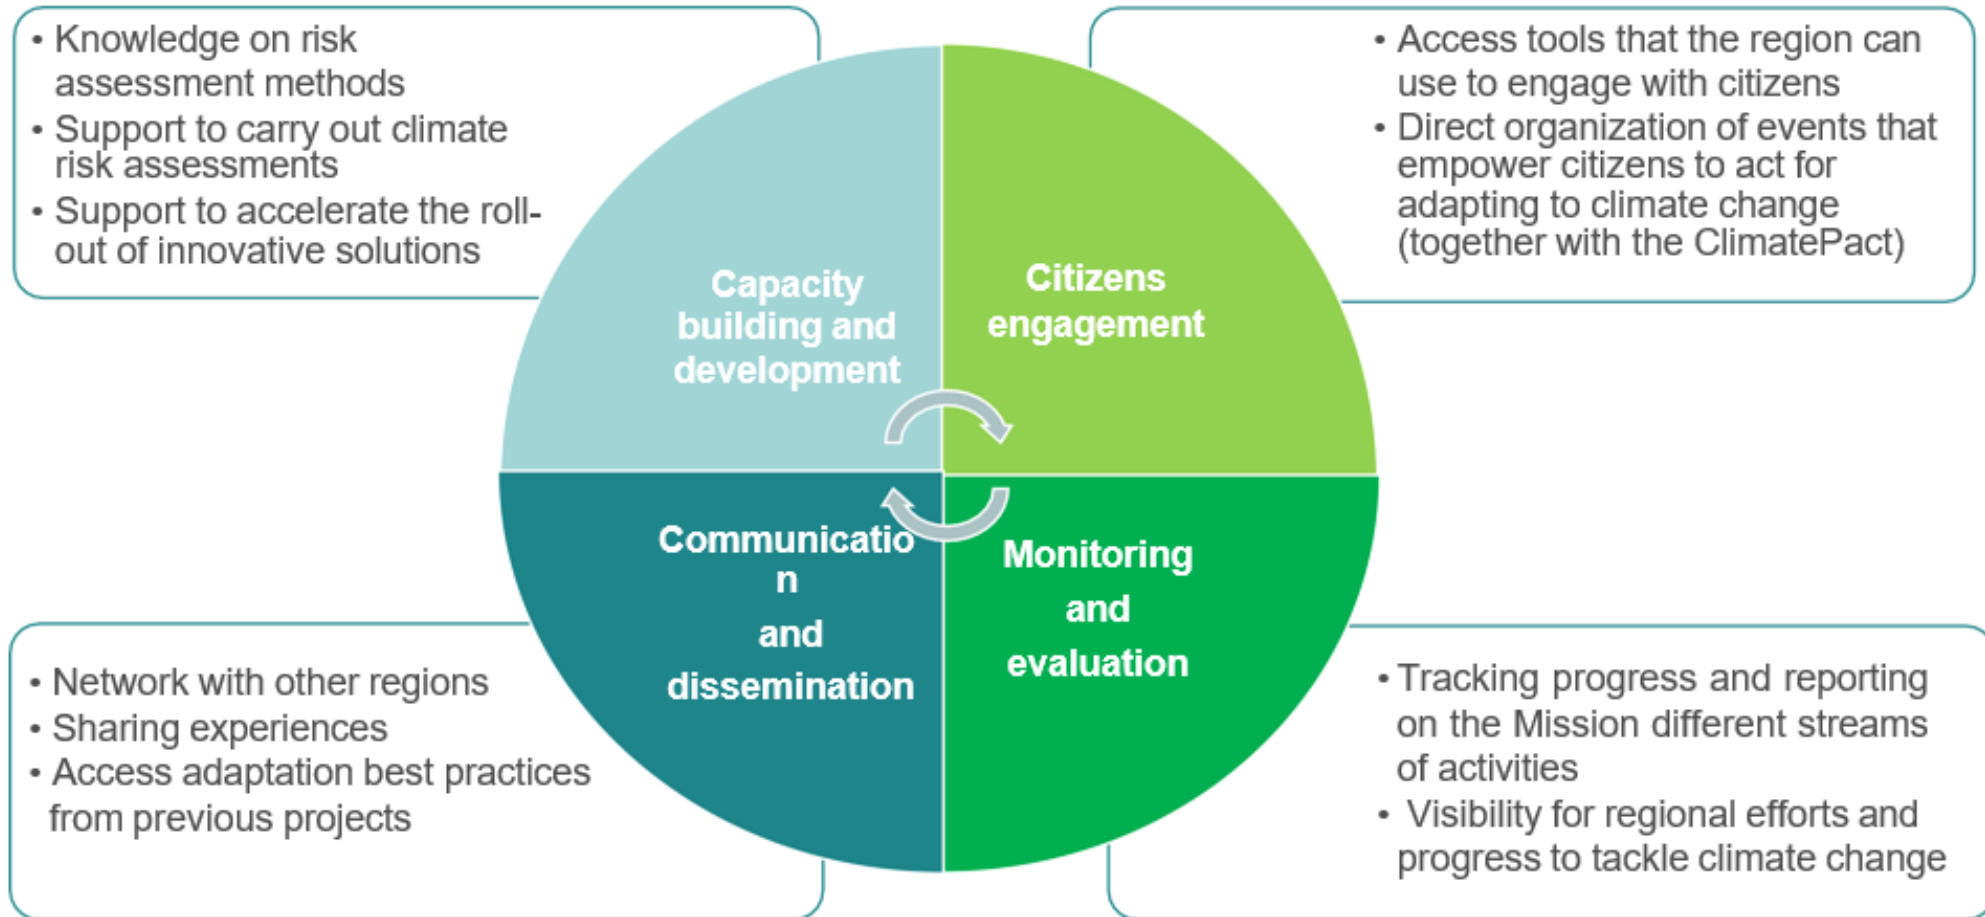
• Knowledge on risk assessment methods
• Support to carry out climate risk assessments
• Support to accelerate the roll-out of innovative solutions

• Access tools that the region can use to engage with citizens
• Direct organization of events that empower citizens to act for adapting to climate change (together with the ClimatePact)

Capacity building and development

Citizens engagement

Communicatio n and dissemination

Monitoring and evaluation

• Network with other regions
• Sharing experiences
• Access adaptation best practices from previous projects

• Tracking progress and reporting on the Mission different streams of activities
• Visibility for regional efforts and progress to tackle climate change